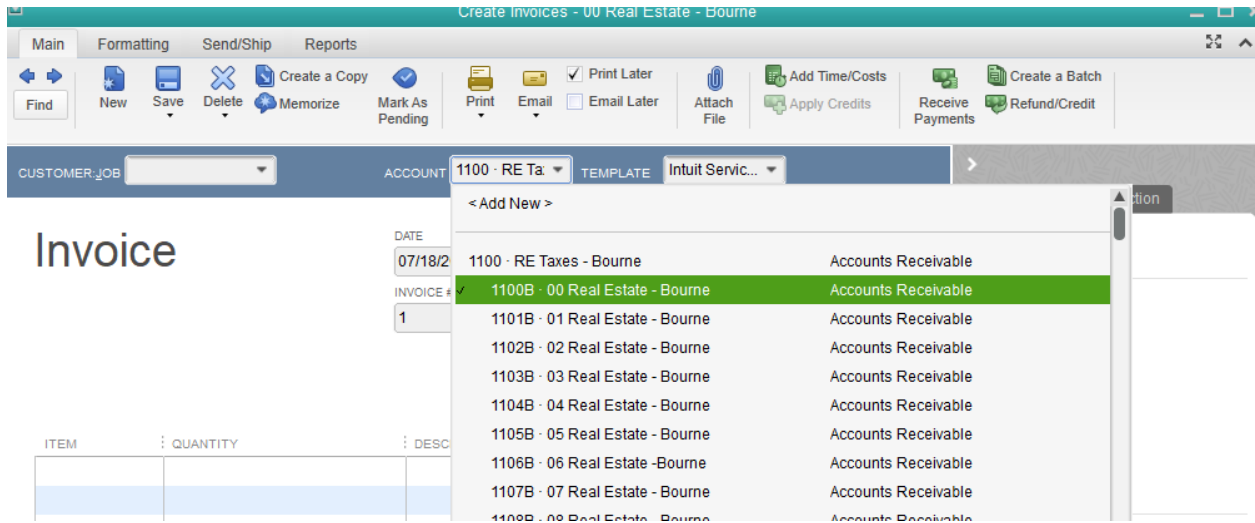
Create Invoices - 00 Real Estate - Bourne

Main Formatting Send/Ship Reports

Find
New
Save
Delete
Create a Copy
Memorize
Mark As Pending
Print
Email
Print Later
Email Later
Attach File
Add Time/Costs
Apply Credits
Receive Payments
Create a Batch
Refund/Credit

CUSTOMER:JOB
ACCOUNT 1100 · RE Ta
TEMPLATE Intuit Servic...

Invoice
DATE
07/18/2
INVOICE #
1

ITEM
QUANTITY
DESC

< Add New >
1100 · RE Taxes - Bourne Accounts Receivable
1100B · 00 Real Estate - Bourne Accounts Receivable
1101B · 01 Real Estate - Bourne Accounts Receivable
1102B · 02 Real Estate - Bourne Accounts Receivable
1103B · 03 Real Estate - Bourne Accounts Receivable
1104B · 04 Real Estate - Bourne Accounts Receivable
1105B · 05 Real Estate - Bourne Accounts Receivable
1106B · 06 Real Estate -Bourne Accounts Receivable
1107B · 07 Real Estate - Bourne Accounts Receivable
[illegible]

ction